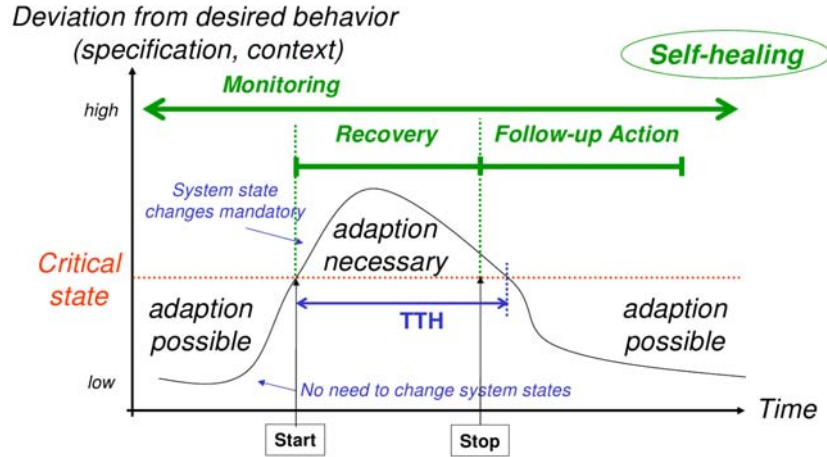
Deviation from desired behavior (specification, context)

Self-healing

Monitoring

high

Recovery

Follow-up Action

System state changes mandatory

adaption necessary

Critical state

adaption possible

TTH

adaption possible

low

No need to change system states

Time

Start

Stop